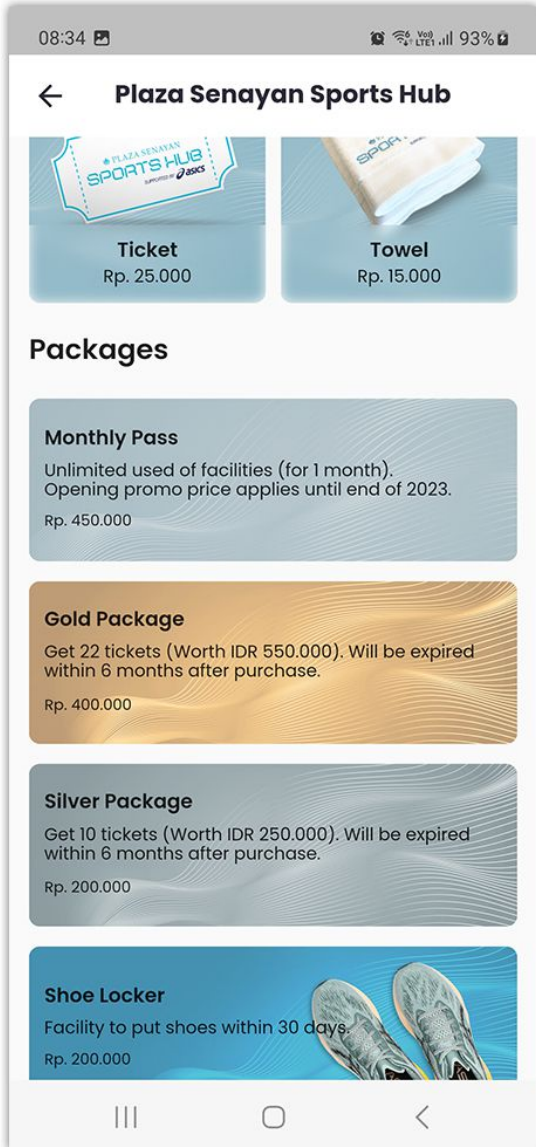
08:34

Vo)) LTE1 .ıll 93%

←

Plaza Senayan Sports Hub

PLAZA SENAYAN SPORTS HUB SUPPORTED BY asics

SPORTS

Ticket
Rp. 25.000

Towel
Rp. 15.000

Packages

Monthly Pass
Unlimited used of facilities (for 1 month). Opening promo price applies until end of 2023.
Rp. 450.000

Gold Package
Get 22 tickets (Worth IDR 550.000). Will be expired within 6 months after purchase.
Rp. 400.000

Silver Package
Get 10 tickets (Worth IDR 250.000). Will be expired within 6 months after purchase.
Rp. 200.000

Shoe Locker
Facility to put shoes within 30 days.
Rp. 200.000

|||

<